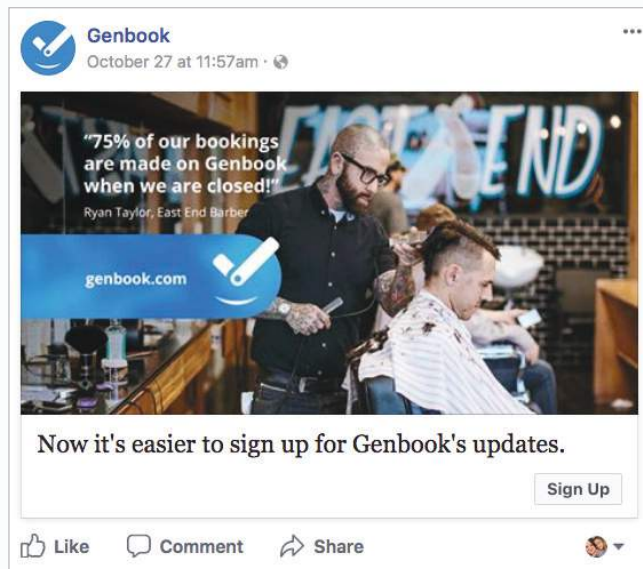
Genbook
October 27 at 11:57am ·

"75% of our bookings are made on Genbook when we are closed!"
Ryan Taylor, East End Barber

genbook.com

Now it's easier to sign up for Genbook's updates.

Sign Up

Like Comment Share